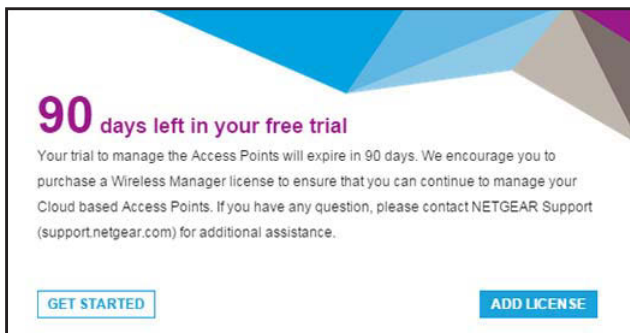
90 days left in your free trial

Your trial to manage the Access Points will expire in 90 days. We encourage you to purchase a Wireless Manager license to ensure that you can continue to manage your Cloud based Access Points. If you have any question, please contact NETGEAR Support (support.netgear.com) for additional assistance.

GET STARTED

ADD LICENSE